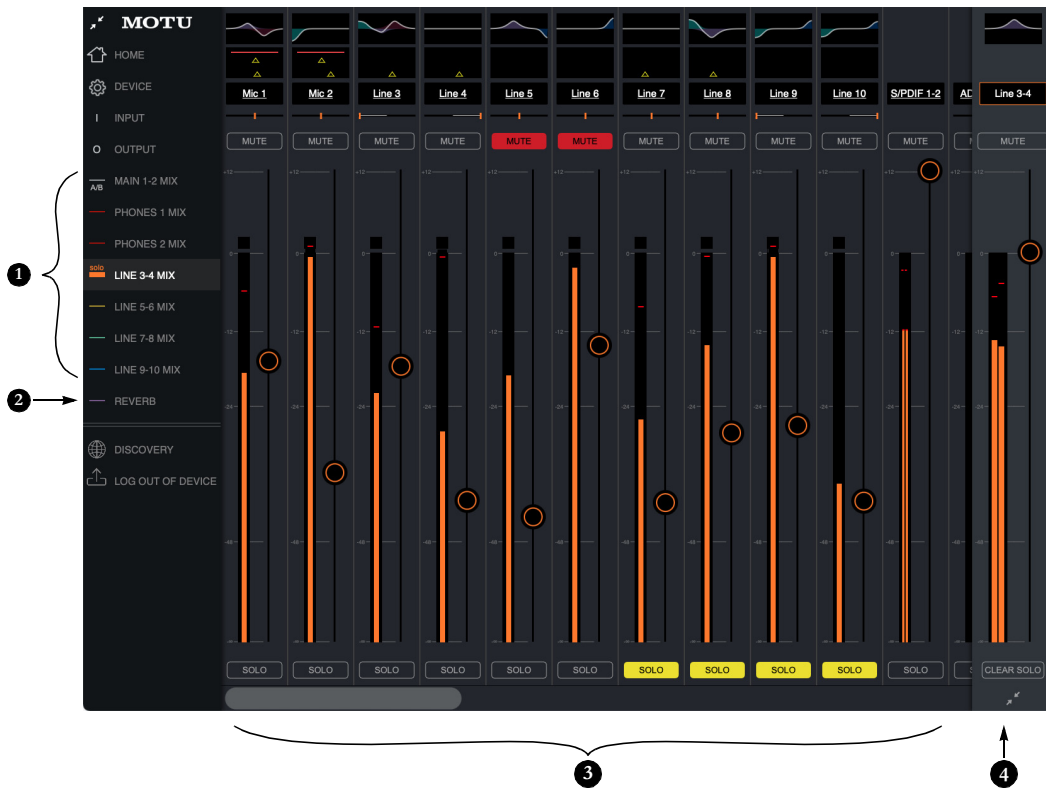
MOTU
HOME
DEVICE
INPUT
OUTPUT
A/B MAIN 1-2 MIX
PHONES 1 MIX
PHONES 2 MIX
solo LINE 3-4 MIX
LINE 5-6 MIX
LINE 7-8 MIX
LINE 9-10 MIX
REVERB
DISCOVERY
LOG OUT OF DEVICE

1
2

Mic 1 | Mic 2 | Line 3 | Line 4 | Line 5 | Line 6 | Line 7 | Line 8 | Line 9 | Line 10 | S/PDIF 1-2 | AD | Line 3-4

MUTE MUTE MUTE MUTE MUTE MUTE MUTE MUTE MUTE MUTE MUTE M MUTE

+12
0
-12
-24
-48

SOLO SOLO SOLO SOLO SOLO SOLO SOLO SOLO SOLO SOLO SOLO S CLEAR SOLO

3
4